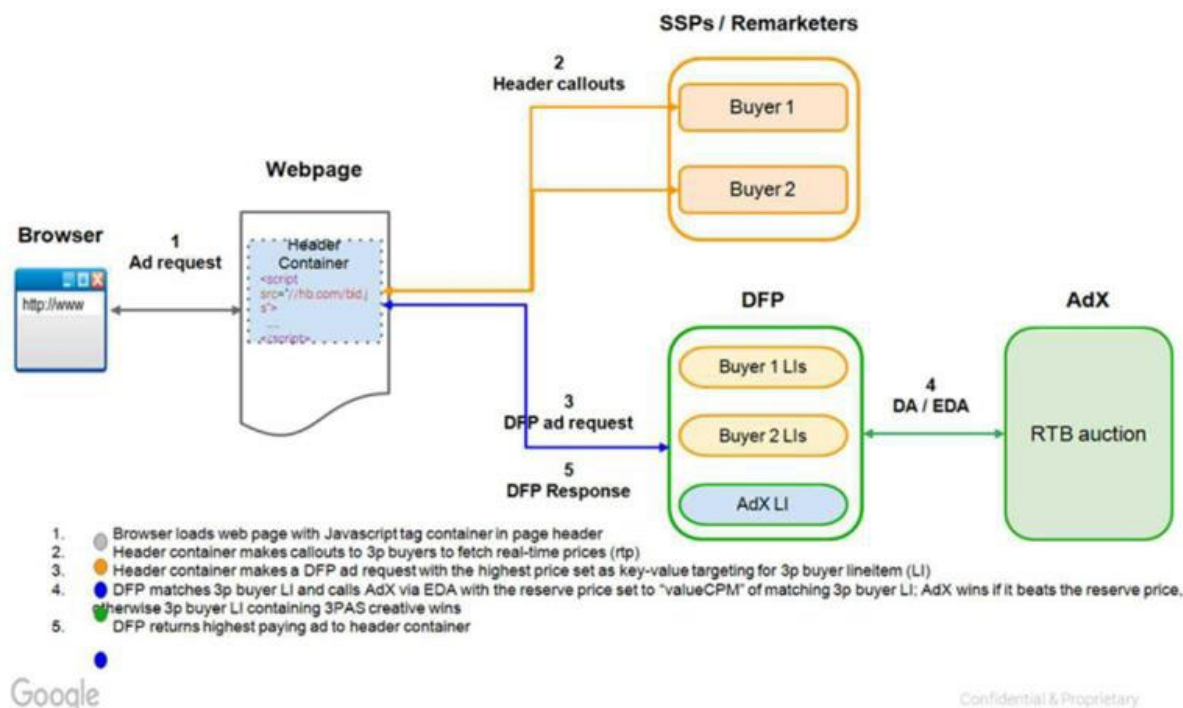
SSPs / Remarketers

2
Header callouts

Buyer 1

Buyer 2

Webpage

Browser

1
Ad request

http://www

Header Container
<script src="//hb.com/bid.js">
...
</script>

DFP

AdX

Buyer 1 LIs

4
DA / EDA

3
DFP ad request

Buyer 2 LIs

RTB auction

5
DFP Response

AdX LI

1. Browser loads web page with Javascript tag container in page header
2. Header container makes callouts to 3p buyers to fetch real-time prices (rtp)
3. Header container makes a DFP ad request with the highest price set as key-value targeting for 3p buyer lineitem (LI)
4. DFP matches 3p buyer LI and calls AdX via EDA with the reserve price set to "valueCPM" of matching 3p buyer LI; AdX wins if it beats the reserve price, otherwise 3p buyer LI containing 3PAS creative wins
5. DFP returns highest paying ad to header container

Google

Confidential & Proprietary